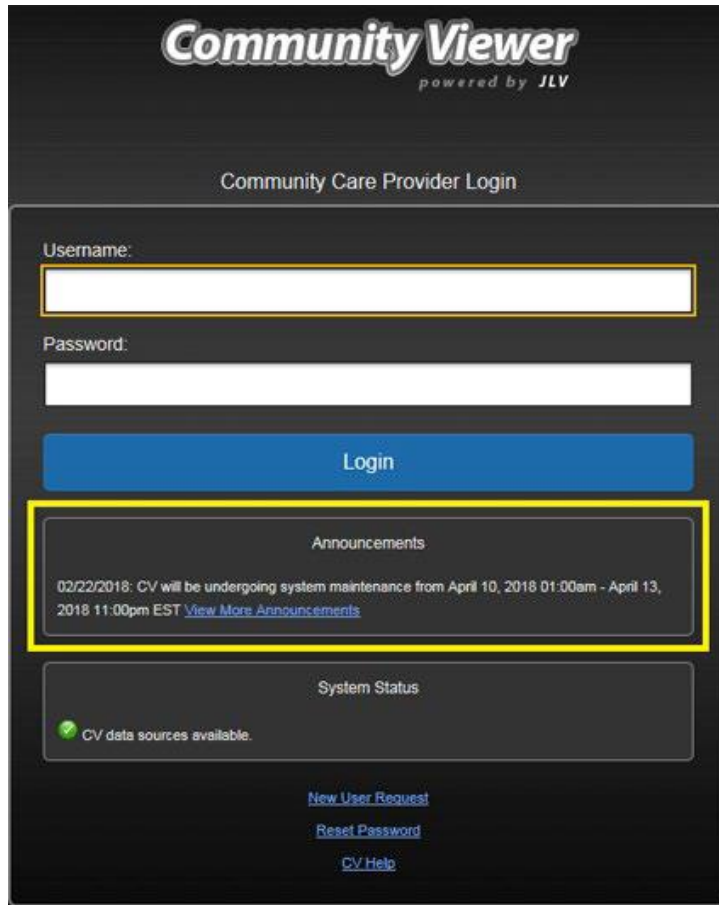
Community Viewer
powered by JLV

Community Care Provider Login

Username:

Password:

Login

Announcements

02/22/2018: CV will be undergoing system maintenance from April 10, 2018 01:00am - April 13, 2018 11:00pm EST View More Announcements

System Status

CV data sources available.

New User Request

Reset Password

CV Help